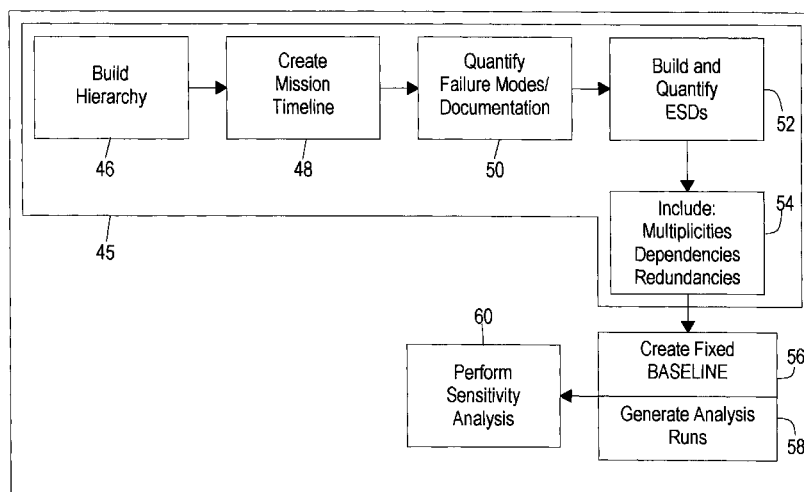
Build Hierarchy

46

Create Mission Timeline

48

Quantify Failure Modes/ Documentation

50

Build and Quantify ESDs

52

Include: Multiplicities Dependencies Redundancies

54

45

60

Perform Sensitivity Analysis

Create Fixed BASELINE

56

Generate Analysis Runs

58